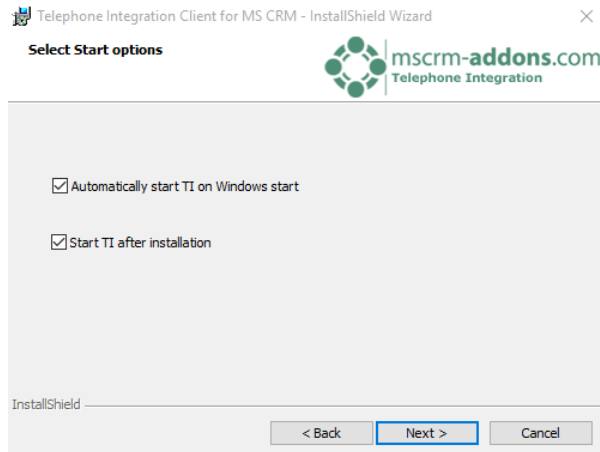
Telephone Integration Client for MS CRM - InstallShield Wizard

Select Start options

mscrm-addons.com
Telephone Integration

Automatically start TI on Windows start

Start TI after installation

InstallShield

< Back

Next >

Cancel